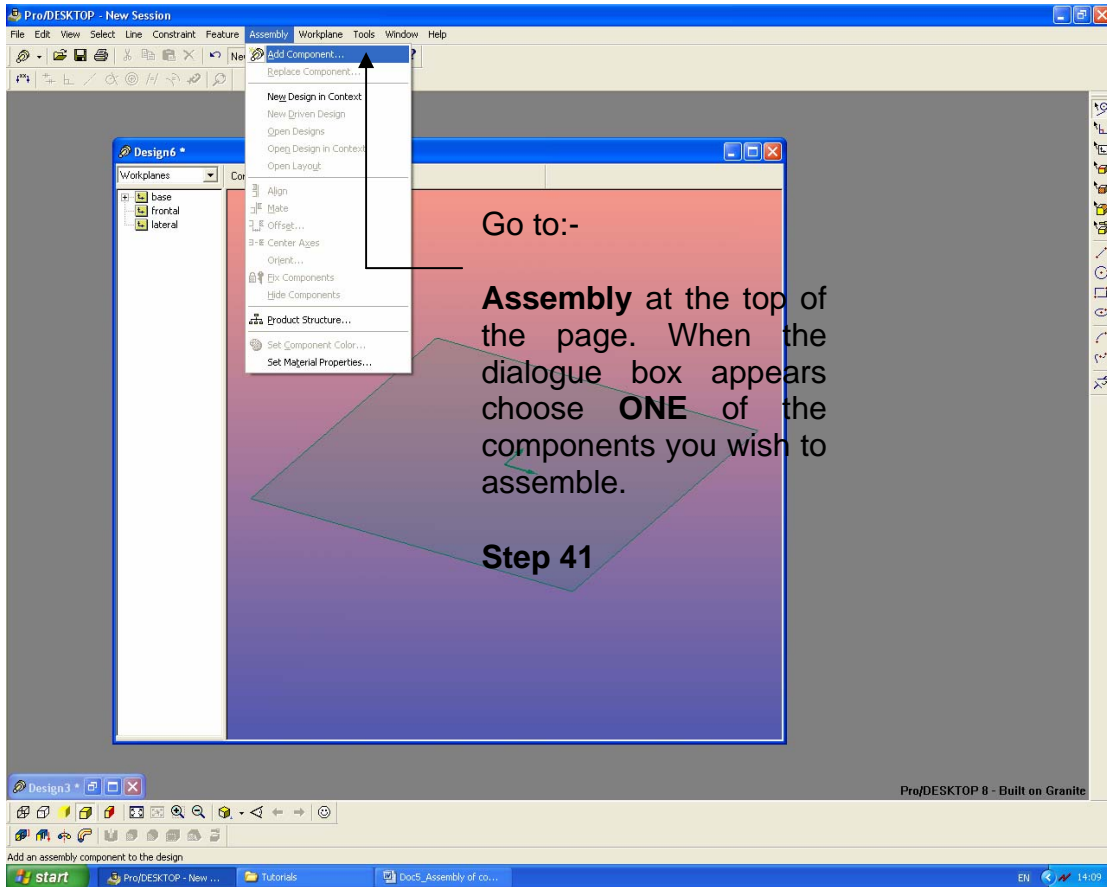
Pro/DESKTOP - New Session

File Edit View Select Line Constraint Feature Assembly Workplane Tools Window Help

Add Component...
Replace Component...
New Design in Context
New Driven Design
Open Designs
Open Design in Context
Open Layout
Align
Mate
Offset...
Center Axes
Orient...
Fix Components
Hide Components
Product Structure...
Set Component Color...
Set Material Properties...

Design6 *

Workplanes

base
frontal
lateral

Go to:-

**Assembly** at the top of the page. When the dialogue box appears choose **ONE** of the components you wish to assemble.

**Step 41**

Design3 *

Pro/DESKTOP 8 - Built on Granite

Add an assembly component to the design

start | Pro/DESKTOP - New ... | Tutorials | Doc5_Assembly of co...

EN 14:09